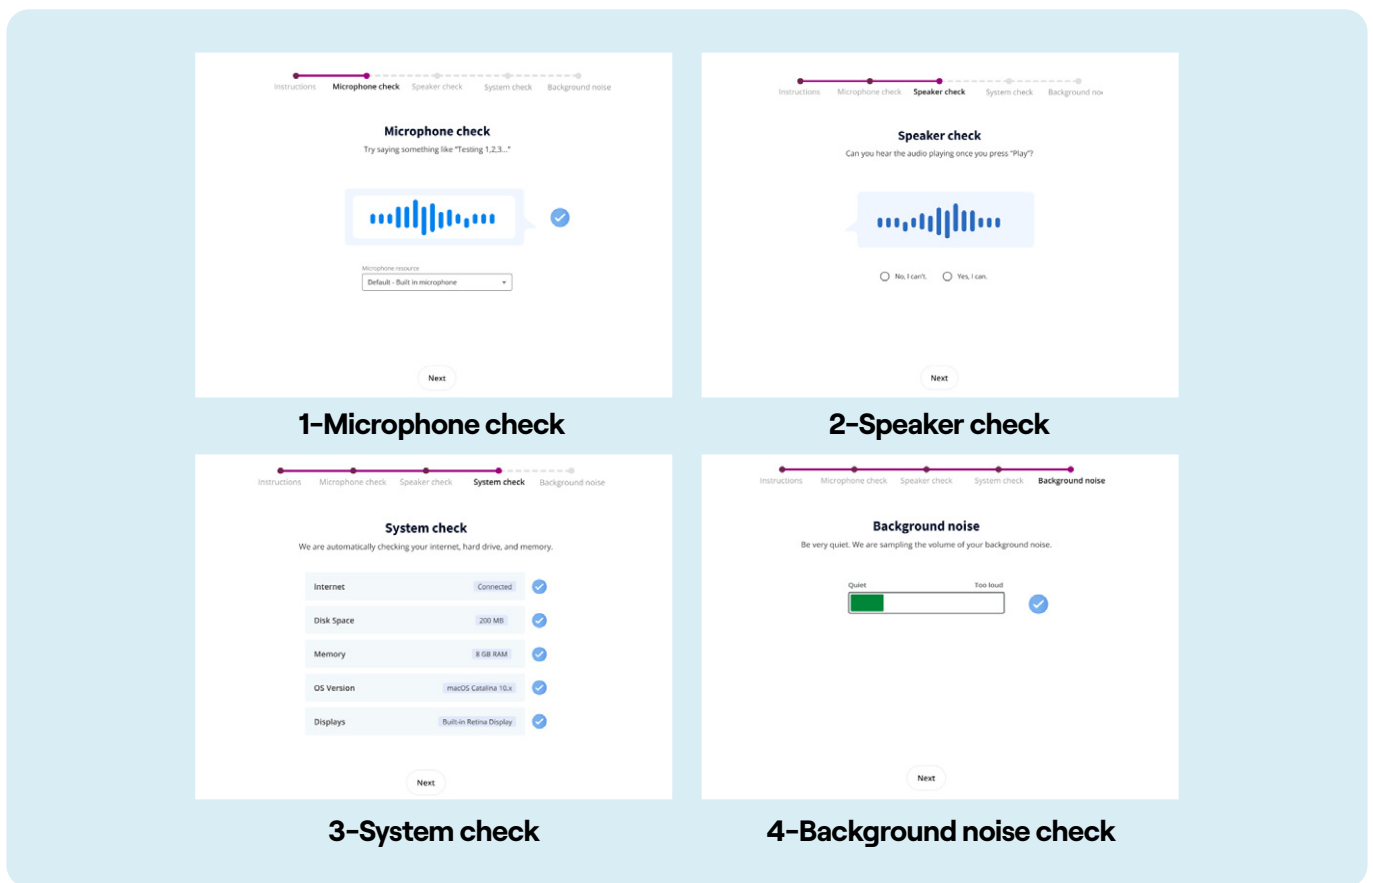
Instructions Microphone check Speaker check System check Background noise

Microphone check

Try saying something like "Testing 1,2,3..."

Microphone resource

Default - Built in microphone

Next

1-Microphone check

Instructions Microphone check Speaker check System check Background noi

Speaker check

Can you hear the audio playing once you press "Play"?

No, I can't. Yes, I can.

Next

2-Speaker check

Instructions Microphone check Speaker check System check Background noise

System check

We are automatically checking your internet, hard drive, and memory.

| | |
|---|---|
| Internet | Connected |
| Disk Space | 200 MB |
| Memory | 8 GB RAM |
| OS Version | macOS Catalina 10.x |
| Displays | Built-in Retina Display |

Next

3-System check

Instructions Microphone check Speaker check System check Background noise

Background noise

Be very quiet. We are sampling the volume of your background noise.

Quiet Too loud

Next

4-Background noise check